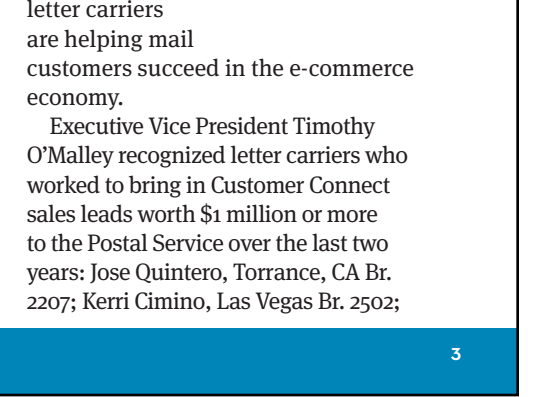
letter carriers are helping mail customers succeed in the e-commerce economy.

Executive Vice President Timothy O'Malley recognized letter carriers who worked to bring in Customer Connect sales leads worth \$1 million or more to the Postal Service over the last two years: Jose Quintero, Torrance, CA Br. 2207; Kerri Cimino, Las Vegas Br. 2502;

3